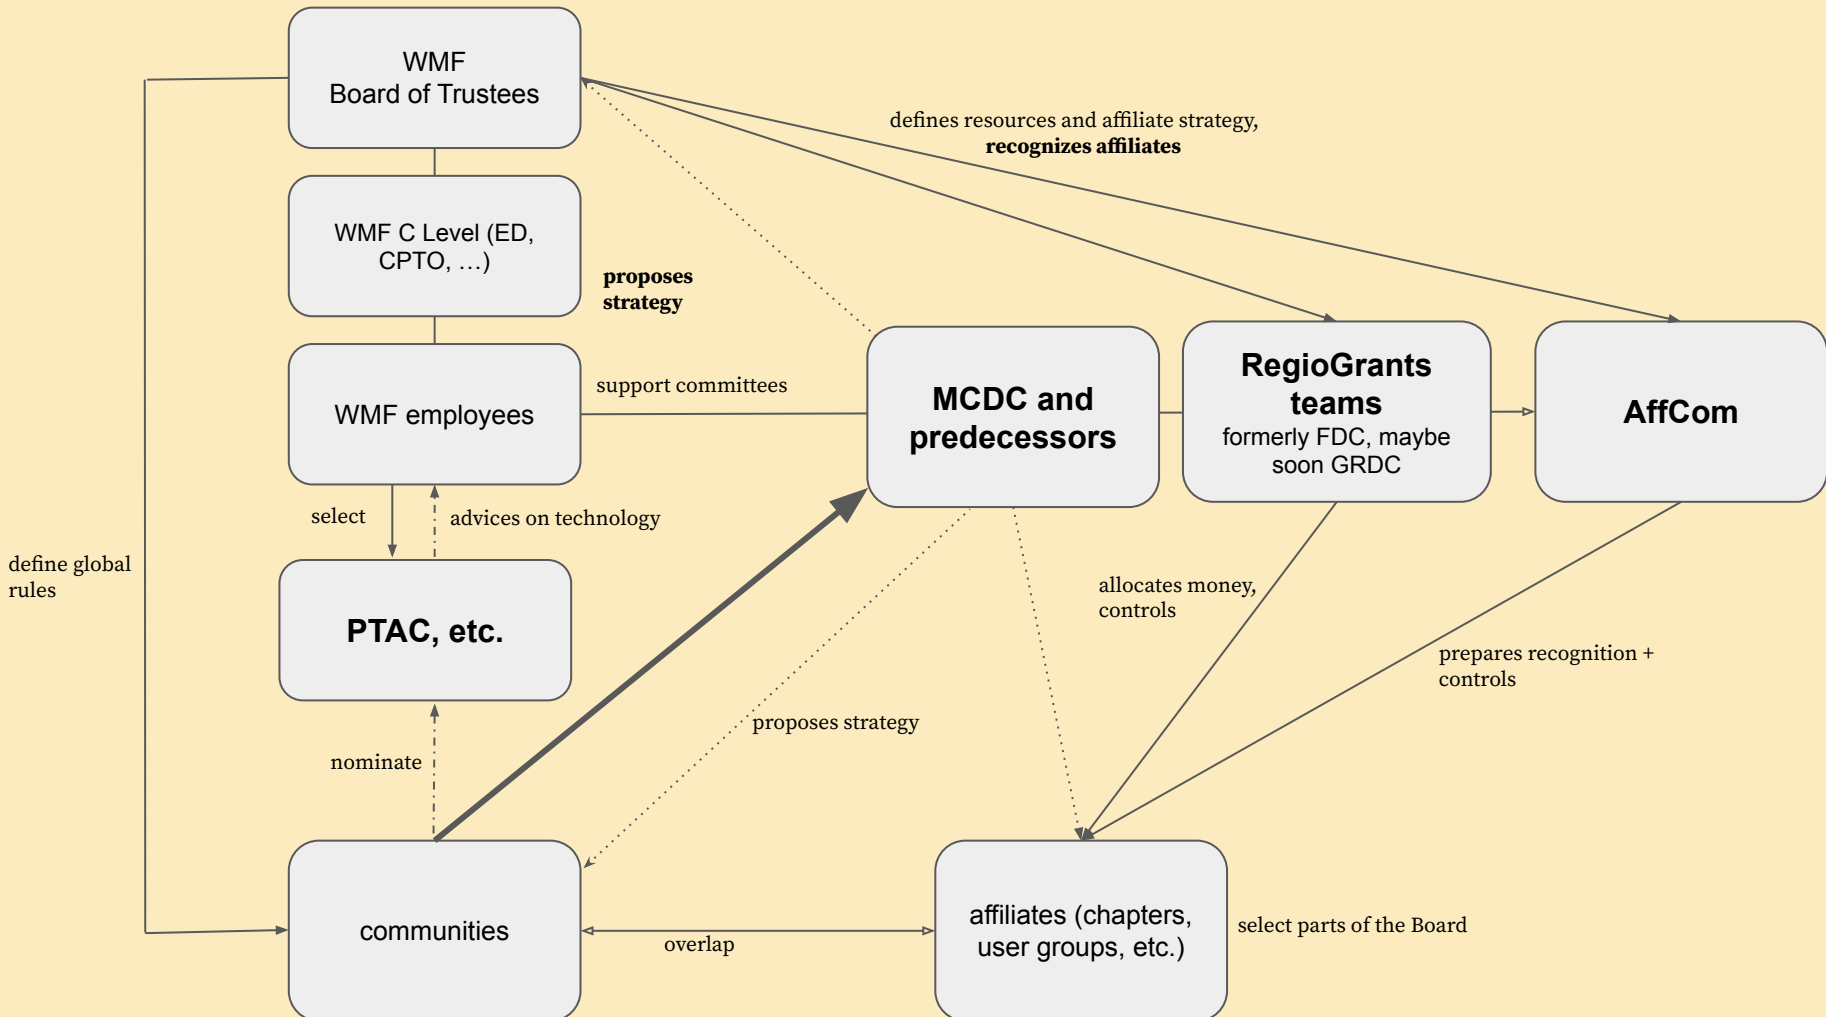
WMF
Board of Trustees

defines resources and affiliate strategy,
**recognizes affiliates**

WMF C Level (ED, CPTO, …)

**proposes strategy**

WMF employees

support committees

MCDC and predecessors

RegioGrants teams
formerly FDC, maybe soon GRDC

AffCom

select

advices on technology

define global rules

PTAC, etc.

allocates money, controls

prepares recognition + controls

proposes strategy

nominate

communities

overlap

affiliates (chapters, user groups, etc.)

select parts of the Board